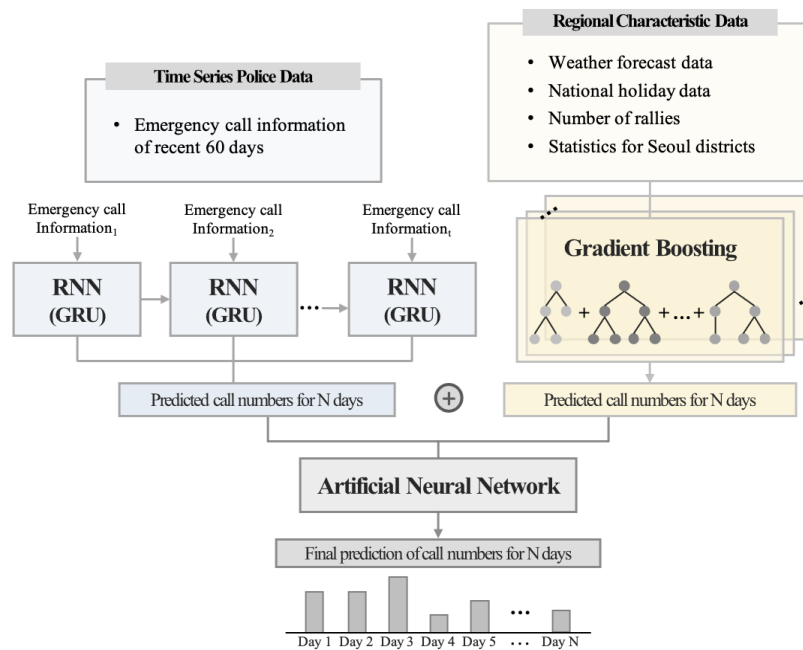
Regional Characteristic Data

- Weather forecast data
- National holiday data
- Number of rallies
- Statistics for Seoul districts

Time Series Police Data

- Emergency call information of recent 60 days

Emergency call Information$_1$

Emergency call Information$_2$

Emergency call Information$_t$

RNN (GRU)

RNN (GRU)

...

RNN (GRU)

Gradient Boosting

+ ... +

Predicted call numbers for N days

$\oplus$

Predicted call numbers for N days

Artificial Neural Network

Final prediction of call numbers for N days

...

Day 1 Day 2 Day 3 Day 4 Day 5 ... Day N